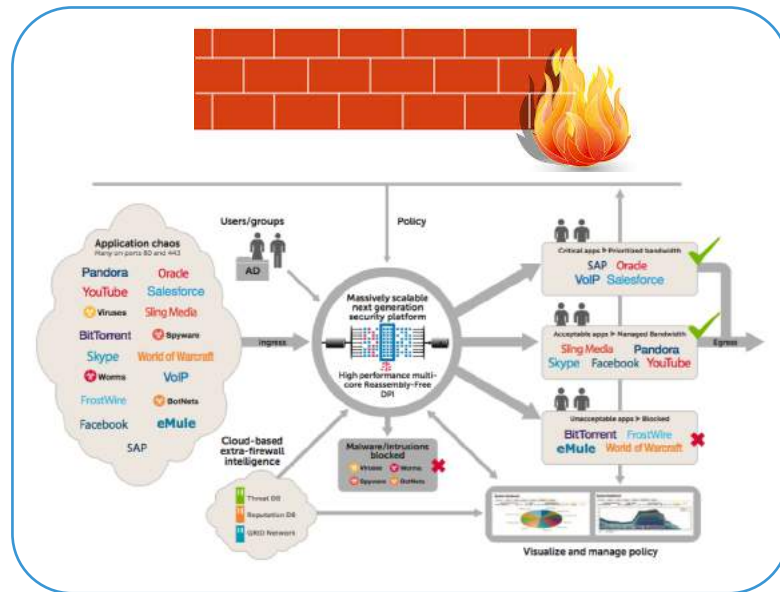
Users/groups

AD

Policy

Application chaos
Many on ports 80 and 443

Pandora
Oracle
YouTube
Salesforce
Viruses
Sling Media
BitTorrent
Spyware
Skype
World of Warcraft
Worms
VoIP
FrostWire
BotNets
Facebook
eMule
SAP

Ingress

Massively scalable next generation security platform

High performance multi-core Reassembly-Free DPI

Critical apps > Prioritized bandwidth
SAP Oracle
VoIP Salesforce

Acceptable apps > Managed Bandwidth
Sling Media Pandora
Skype Facebook YouTube

Egress

Unacceptable apps > Blocked
BitTorrent FrostWire
eMule World of Warcraft

Cloud-based extra-firewall intelligence

Threat DB
Reputation DB
GRID Network

Malware/intrusions blocked
Viruses Worms
Spyware BotNets

Visualize and manage policy